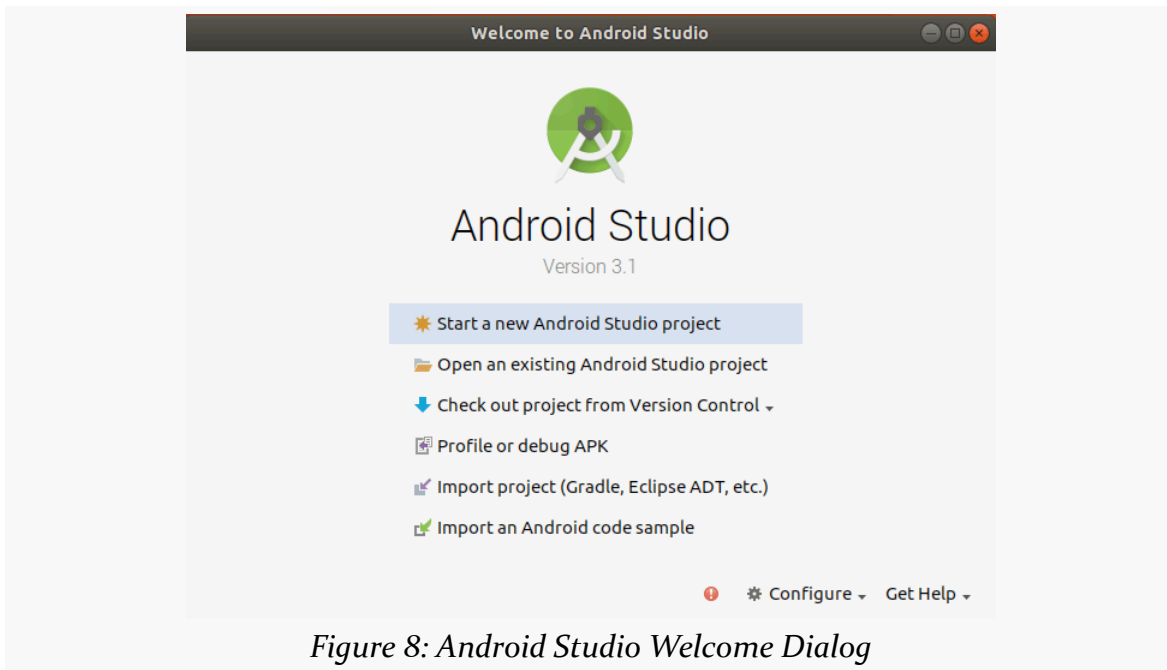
Welcome to Android Studio

Android Studio

Version 3.1

Start a new Android Studio project

Open an existing Android Studio project

Check out project from Version Control

Profile or debug APK

Import project (Gradle, Eclipse ADT, etc.)

Import an Android code sample

Configure Get Help

Figure 8: Android Studio Welcome Dialog